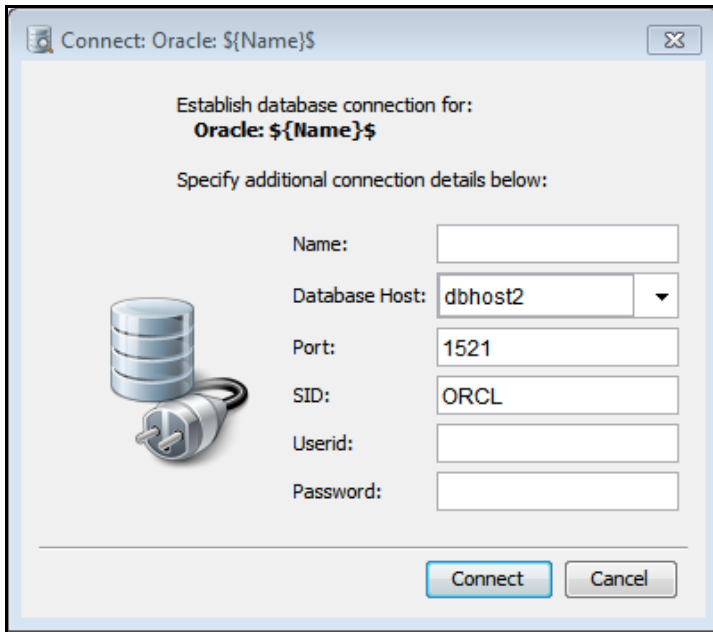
Connect: Oracle: ${Name}$

Establish database connection for:
Oracle: ${Name}$

Specify additional connection details below:

Name:

Database Host: dbhost2

Port: 1521

SID: ORCL

Userid:

Password:

Connect Cancel